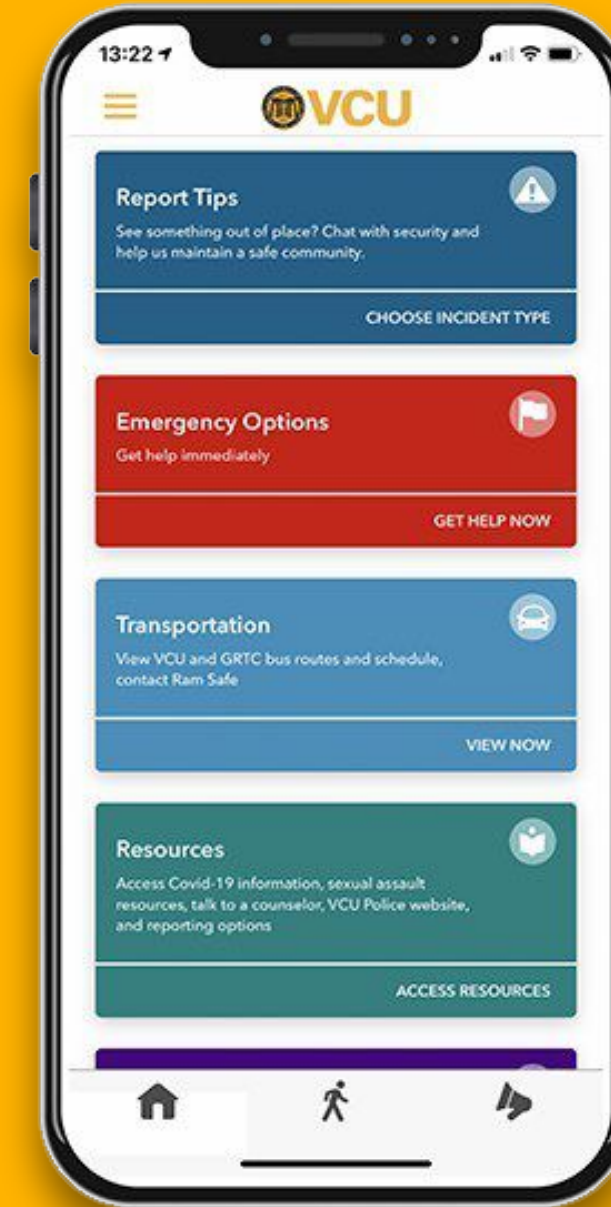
13:22

VCU

Report Tips
See something out of place? Chat with security and help us maintain a safe community.

CHOOSE INCIDENT TYPE

Emergency Options
Get help immediately

GET HELP NOW

Transportation
View VCU and GRTC bus routes and schedule, contact Ram Safe

VIEW NOW

Resources
Access Covid-19 information, sexual assault resources, talk to a counselor, VCU Police website, and reporting options

ACCESS RESOURCES